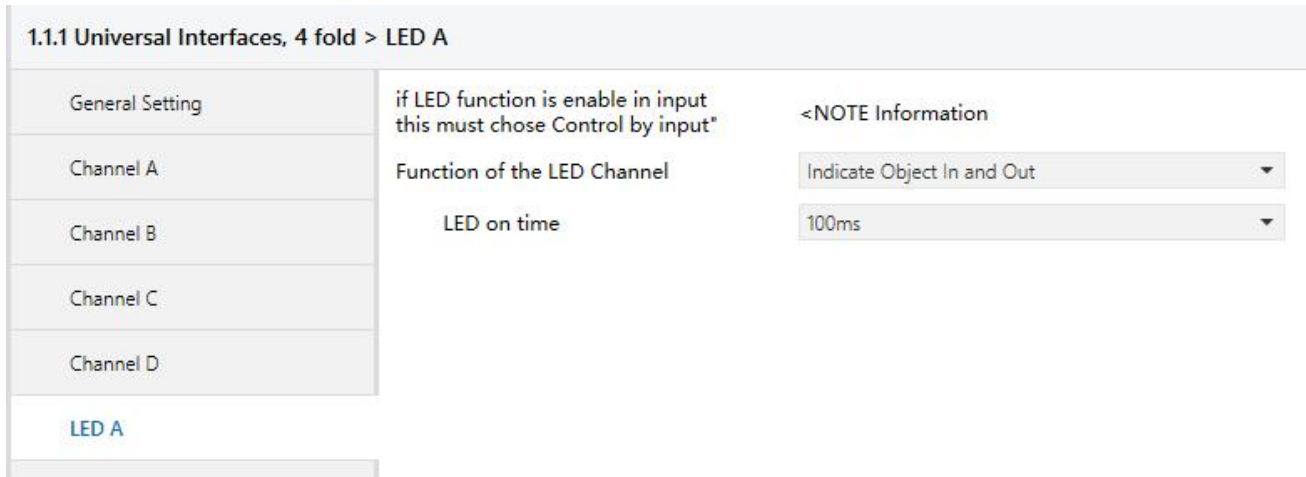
1.1.1 Universal Interfaces, 4 fold > LED A

General Setting

Channel A

Channel B

Channel C

Channel D

LED A

if LED function is enable in input this must chose Control by input"

<NOTE Information

Function of the LED Channel

Indicate Object In and Out

LED on time

100ms